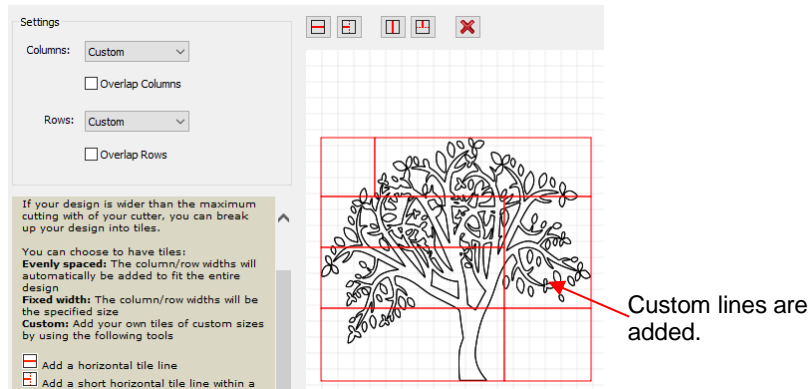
Settings

Columns: Custom

Overlap Columns

Rows: Custom

Overlap Rows

If your design is wider than the maximum cutting with of your cutter, you can break up your design into tiles.

You can choose to have tiles:
**Evenly spaced:** The column/row widths will automatically be added to fit the entire design
**Fixed width:** The column/row widths will be the specified size
**Custom:** Add your own tiles of custom sizes by using the following tools

Add a horizontal tile line

Add a short horizontal tile line within a

Custom lines are added.